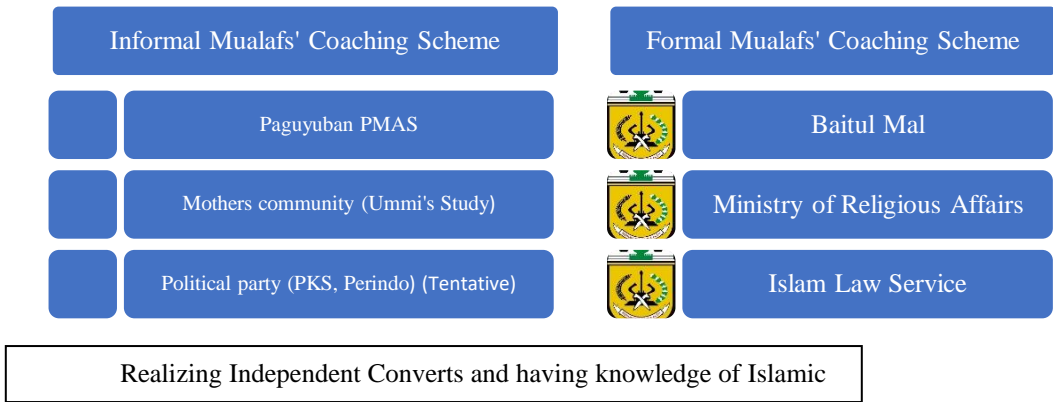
Informal Mualafs' Coaching Scheme

Paguyuban PMAS

Mothers community (Ummi's Study)

Political party (PKS, Perindo) (Tentative)

Formal Mualafs' Coaching Scheme

Baitul Mal

Ministry of Religious Affairs

Islam Law Service

Realizing Independent Converts and having knowledge of Islamic